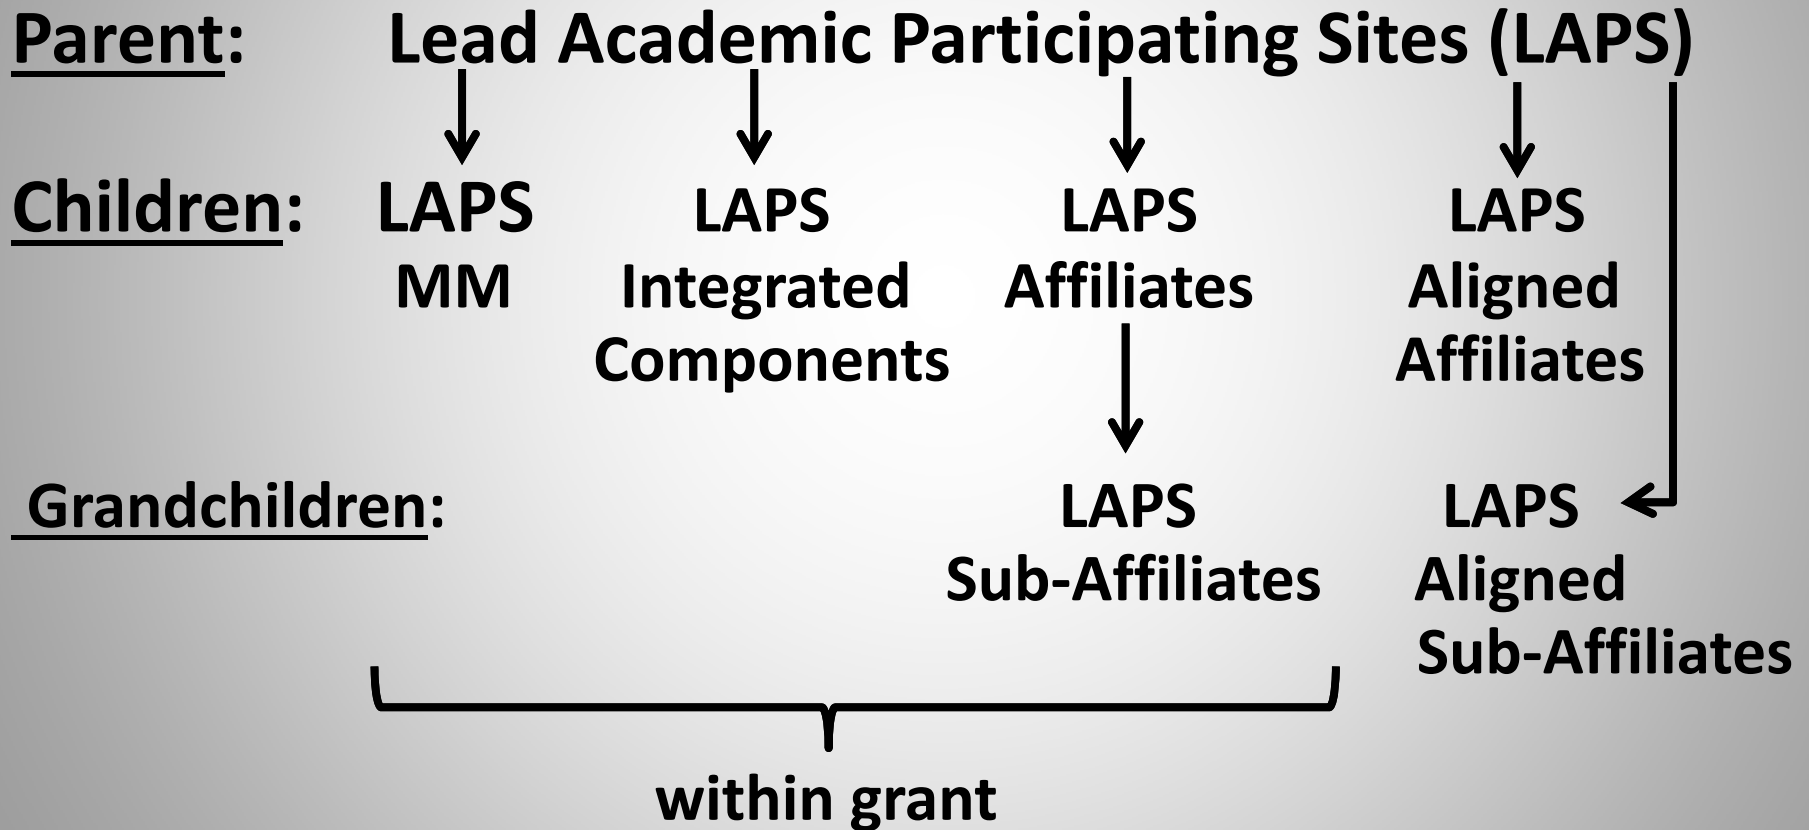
Parent: Lead Academic Participating Sites (LAPS)

Children: LAPS MM

LAPS Integrated Components

LAPS Affiliates

LAPS Aligned Affiliates

Grandchildren: LAPS Sub-Affiliates

LAPS Aligned Sub-Affiliates

within grant